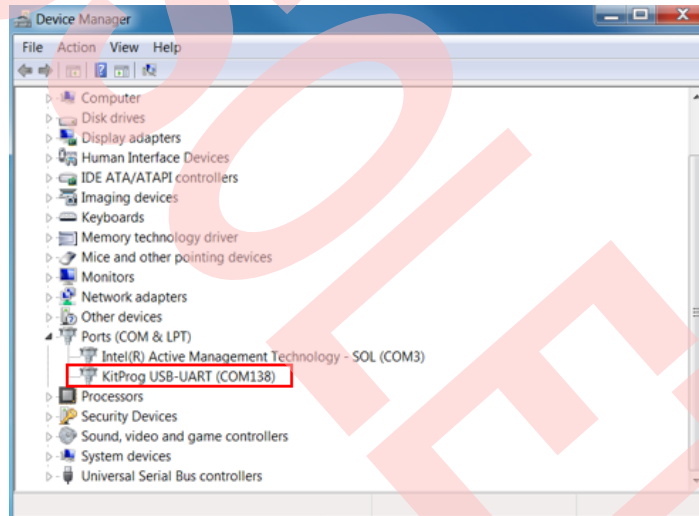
Device Manager

File Action View Help

Computer
Disk drives
Display adapters
Human Interface Devices
IDE ATA/ATAPI controllers
Imaging devices
Keyboards
Memory technology driver
Mice and other pointing devices
Monitors
Network adapters
Other devices
Ports (COM & LPT)
Intel(R) Active Management Technology - SOL (COM3)
KitProg USB-UART (COM138)
Processors
Security Devices
Sound, video and game controllers
System devices
Universal Serial Bus controllers